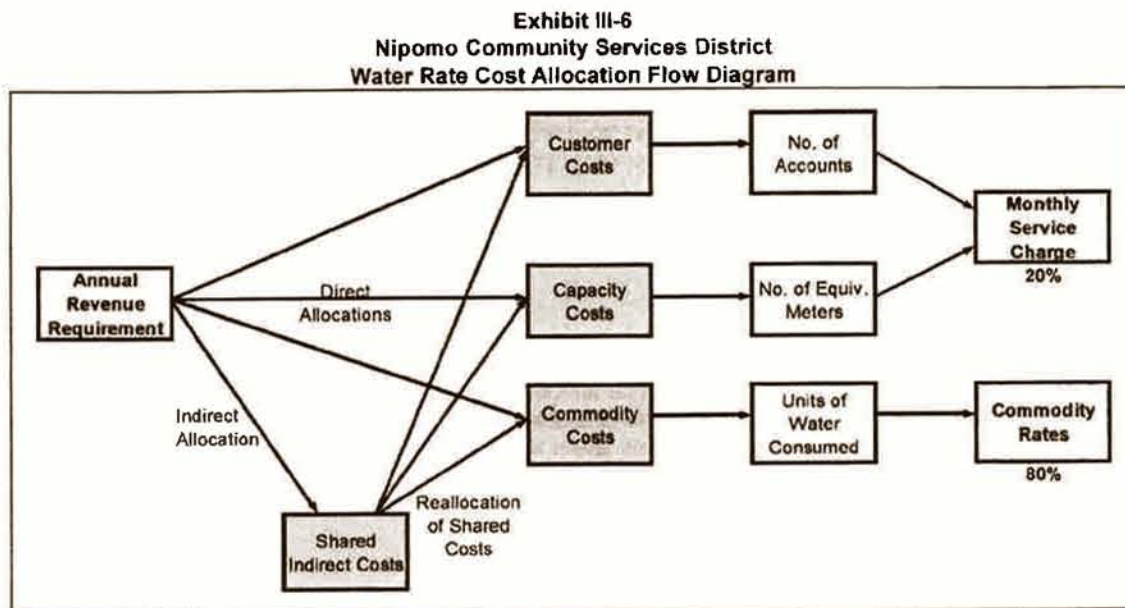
Exhibit III-6
Nipomo Community Services District
Water Rate Cost Allocation Flow Diagram

Annual Revenue Requirement

Direct Allocations

Indirect Allocation

Customer Costs

Capacity Costs

Commodity Costs

Shared Indirect Costs

Reallocation of Shared Costs

No. of Accounts

No. of Equiv. Meters

Units of Water Consumed

Monthly Service Charge
20%

Commodity Rates
80%